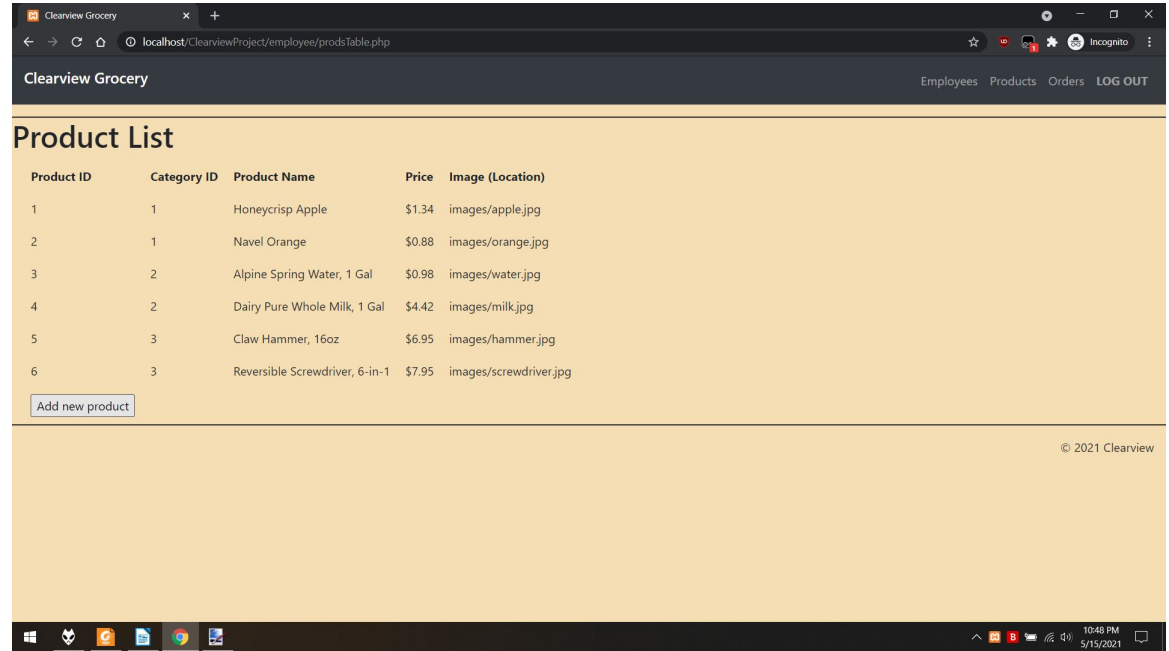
Clearview Grocery × +

localhost/ClearviewProject/employee/prodsTable.php

Incognito

Clearview Grocery

Employees Products Orders LOG OUT

Product List

| Product ID | Category ID | Product Name | Price | Image (Location) |
|---|---|---|---|---|
| 1 | 1 | Honeycrisp Apple | \$1.34 | images/apple.jpg |
| 2 | 1 | Navel Orange | \$0.88 | images/orange.jpg |
| 3 | 2 | Alpine Spring Water, 1 Gal | \$0.98 | images/water.jpg |
| 4 | 2 | Dairy Pure Whole Milk, 1 Gal | \$4.42 | images/milk.jpg |
| 5 | 3 | Claw Hammer, 16oz | \$6.95 | images/hammer.jpg |
| 6 | 3 | Reversible Screwdriver, 6-in-1 | \$7.95 | images/screwdriver.jpg |

Add new product

© 2021 Clearview

10:48 PM
5/15/2021